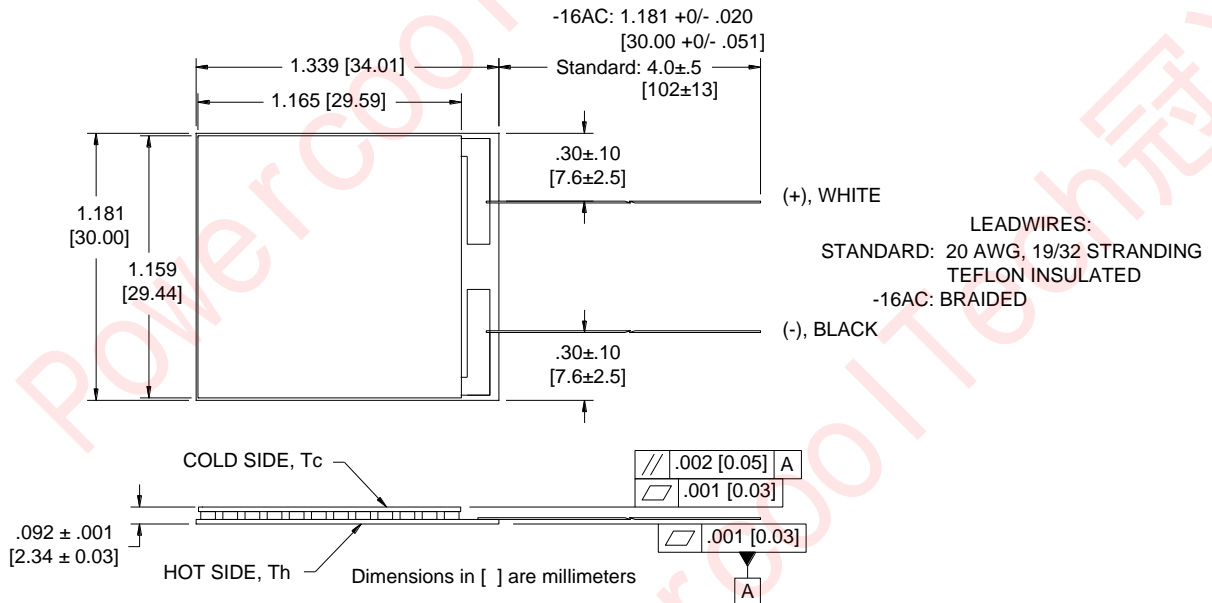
-16AC: 1.181 +0/- .020
[30.00 +0/- .051]

1.339 [34.01]

Standard: 4.0±.5
[102±13]

1.165 [29.59]

.30±.10
[7.6±2.5]

(+), WHITE

1.181
[30.00]

1.159
[29.44]

LEADWIRES:
STANDARD: 20 AWG, 19/32 STRANDING
TEFLON INSULATED
-16AC: BRAIDED

(-), BLACK

.30±.10
[7.6±2.5]

COLD SIDE, Tc

| // | .002 [0.05] | A |
|---|---|---|
| ▱ | .001 [0.03] | |

.092 ± .001
[2.34 ± 0.03]

| ▱ | .001 [0.03] |
|---|---|

HOT SIDE, Th

Dimensions in [ ] are millimeters

A

Powercool Tech冠